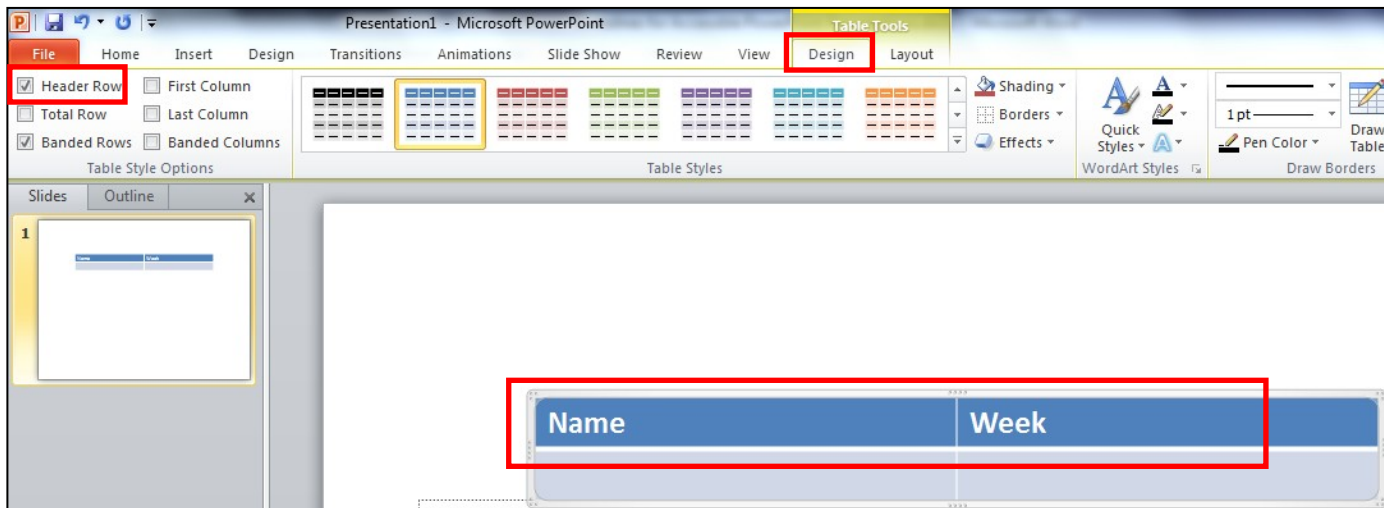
Presentation1 - Microsoft PowerPoint

Table Tools

File Home Insert Design Transitions Animations Slide Show Review View Design Layout

Header Row First Column
Total Row Last Column
Banded Rows Banded Columns
Table Style Options

Table Styles

Shading
Borders
Effects

Quick Styles
WordArt Styles

1 pt
Pen Color
Draw Table
Draw Borders

Slides Outline

1

Name Week

| Name | Week |
|---|---|
| | |